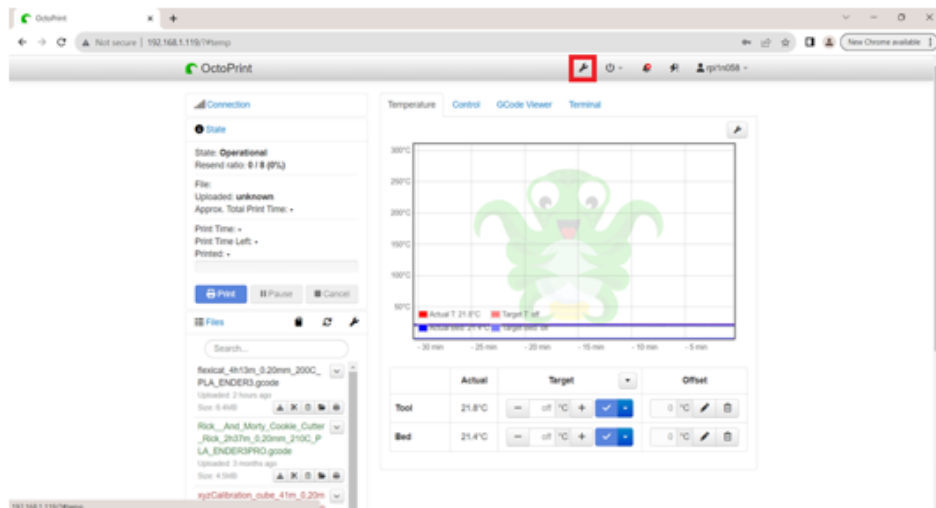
OctoPrint ×

Not secure | 192.168.1.119/?#temp

New Chrome available

OctoPrint

rpi1n058

Connection

State

State: Operational
Resend ratio: 0 / 8 (0%)

File:
Uploaded: unknown
Approx. Total Print Time: -

Print Time: -
Print Time Left: -
Printed: -

Print Pause Cancel

Files

Search...

flexical_4h13m_0.20mm_200C_PLA_ENDER3.gcode
Uploaded: 2 hours ago
Size: 6.4MB

Rick__And_Morty_Cookie_Cutter_Rick_2h37m_0.20mm_210C_PLA_ENDER3PRO.gcode
Uploaded: 3 months ago
Size: 4.5MB

xyzCalibration_cube_41m_0.20m

192.168.1.119/?#temp

Temperature Control GCode Viewer Terminal

300°C
250°C
200°C
150°C
100°C
50°C

Actual T: 21.8°C Target T: off
Actual Bed: 21.4°C Target Bed: off

- 30 min - 25 min - 20 min - 15 min - 10 min - 5 min

| | Actual | Target | Offset |
|---|---|---|---|
| Tool | 21.8°C | − off °C + | 0 °C |
| Bed | 21.4°C | − off °C + | 0 °C |